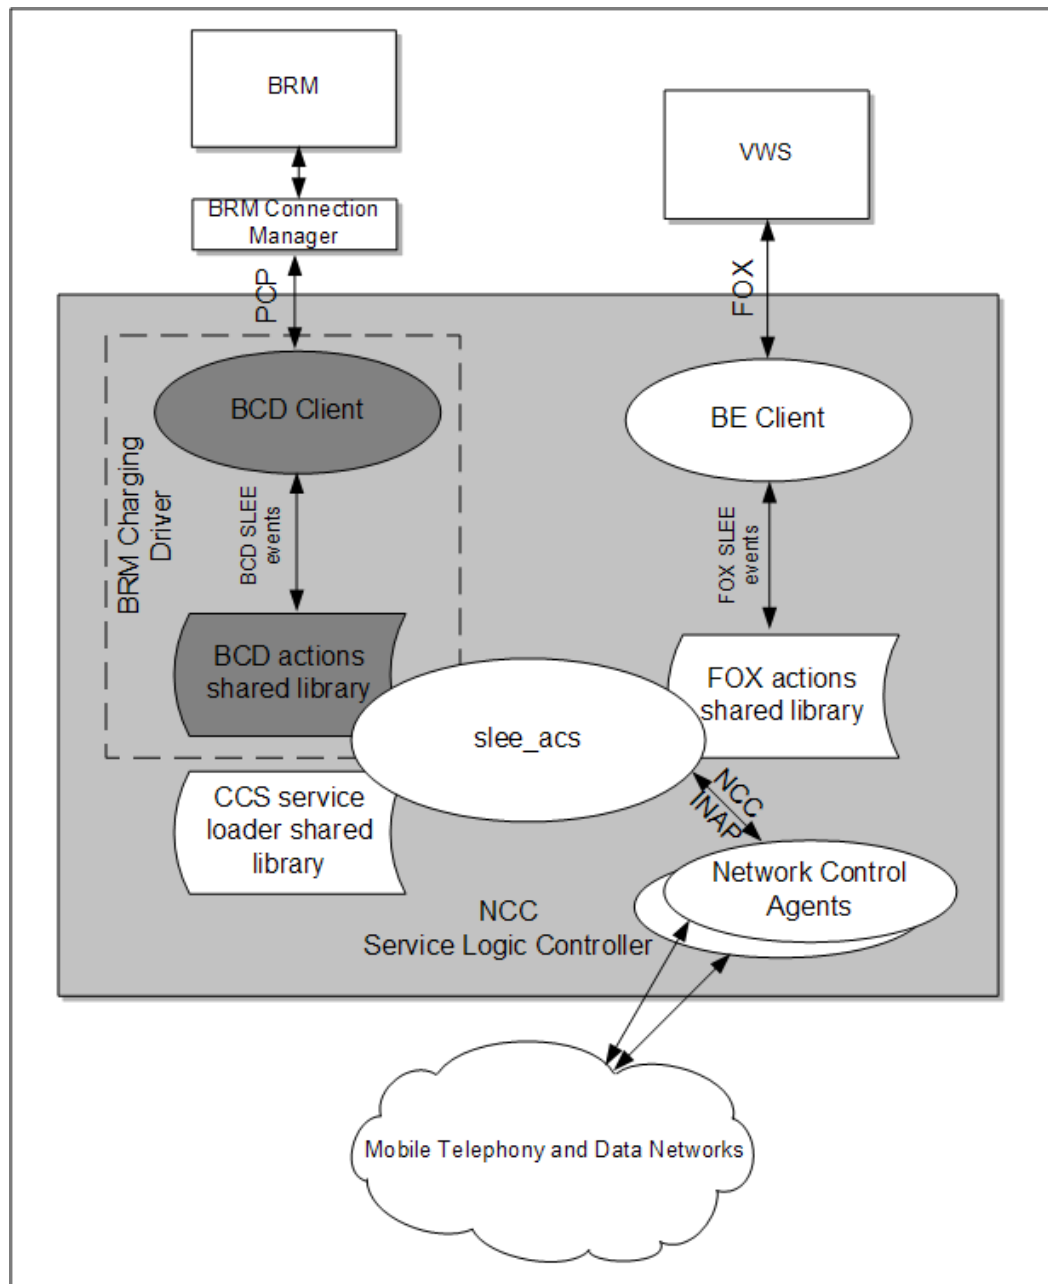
BRM

BRM Connection Manager

PCP

VWS

FOX

BRM Charging Driver

BCD Client

BCD SLEE events

BCD actions shared library

BE Client

FOX SLEE events

FOX actions shared library

slee_acs

CCS service loader shared library

NCC INAP

Network Control Agents

NCC
Service Logic Controller

Mobile Telephony and Data Networks